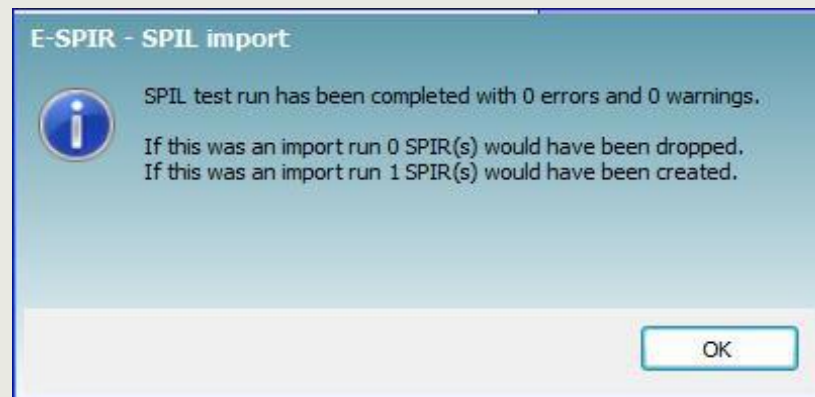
E-SPIR - SPIL import

SPIL test run has been completed with 0 errors and 0 warnings.

If this was an import run 0 SPIR(s) would have been dropped.
If this was an import run 1 SPIR(s) would have been created.

OK